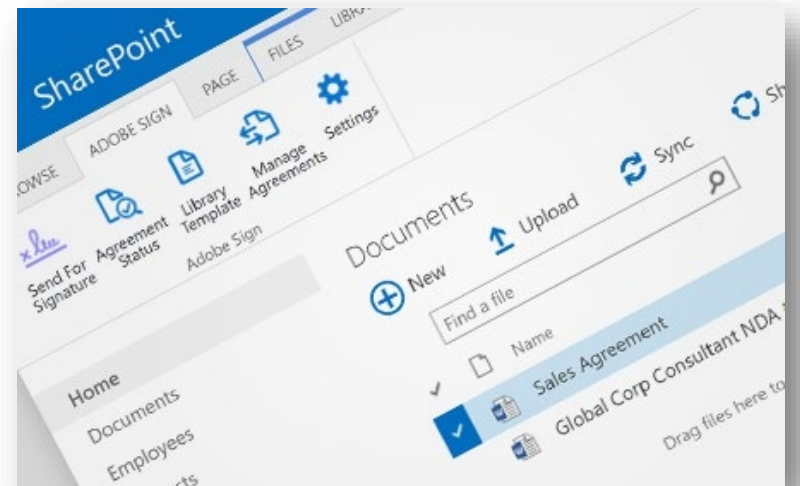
SharePoint

OWSE ADOBE SIGN PAGE FILES LIBR

Send For Signature Agreement Status Library Template Manage Agreements Settings

Adobe Sign

Documents

New Upload Sync Sh

Find a file

Name

Sales Agreement

Global Corp Consultant NDA

Drag files here to

Home

Documents

Employees

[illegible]cts